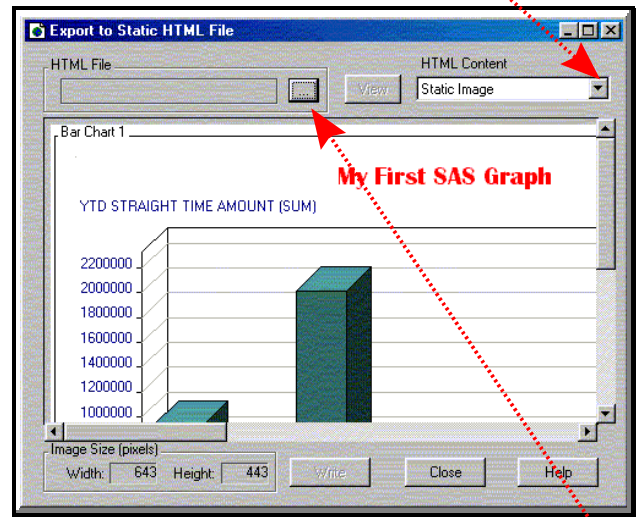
Export to Static HTML File

HTML File

...

View

HTML Content

Static Image

Bar Chart 1

My First SAS Graph

YTD STRAIGHT TIME AMOUNT (SUM)

2200000
2000000
1800000
1600000
1400000
1200000
1000000

Image Size (pixels)

Width: 643 Height: 443

Write

Close

Help